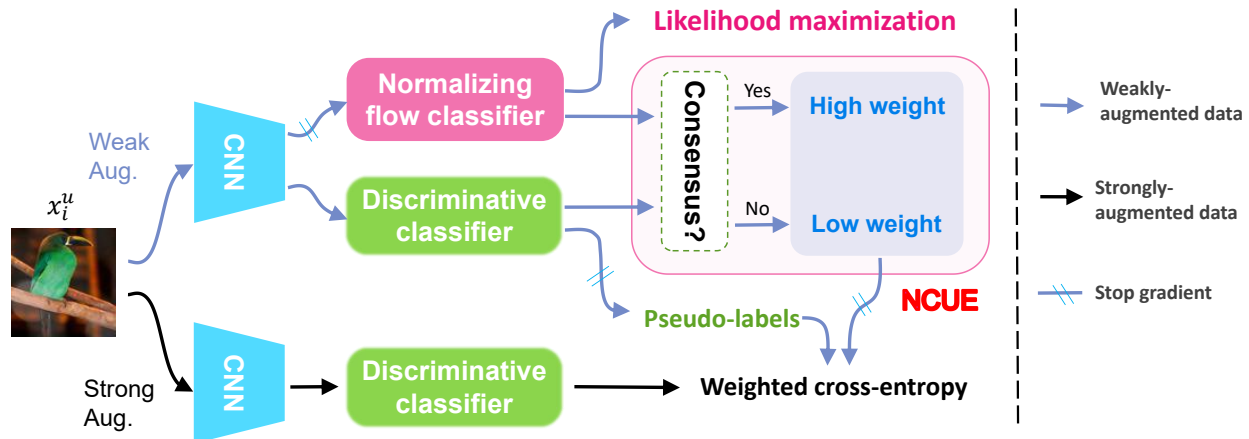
Likelihood maximization

Weak Aug.

$x_i^u$

CNN

Normalizing flow classifier

Discriminative classifier

Consensus?

Yes

No

High weight

Low weight

NCUE

Pseudo-labels

Strong Aug.

CNN

Discriminative classifier

Weighted cross-entropy

Weakly-augmented data

Strongly-augmented data

Stop gradient